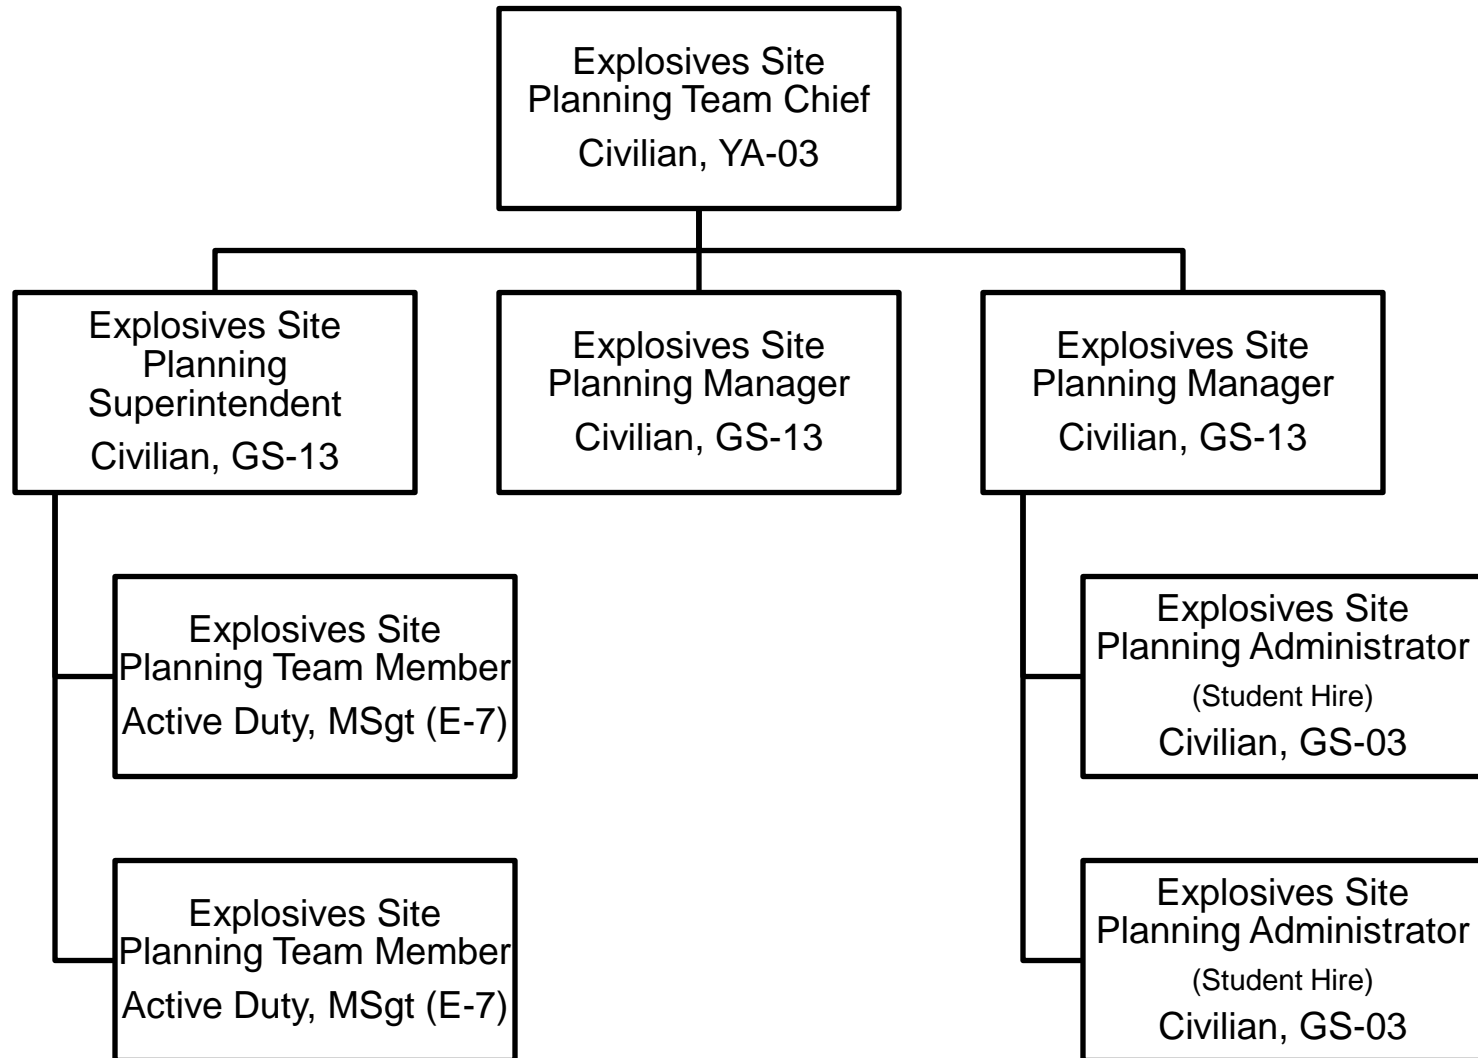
Explosives Site Planning Team Chief
Civilian, YA-03

Explosives Site Planning Superintendent
Civilian, GS-13

Explosives Site Planning Manager
Civilian, GS-13

Explosives Site Planning Manager
Civilian, GS-13

Explosives Site Planning Team Member
Active Duty, MSgt (E-7)

Explosives Site Planning Team Member
Active Duty, MSgt (E-7)

Explosives Site Planning Administrator
(Student Hire)
Civilian, GS-03

Explosives Site Planning Administrator
(Student Hire)
Civilian, GS-03